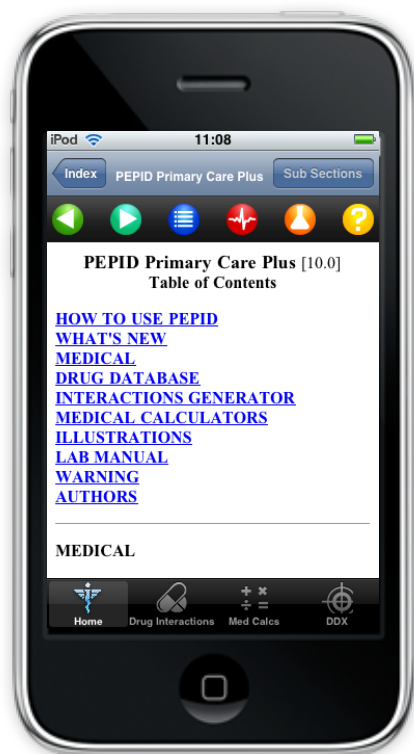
iPod 11:08

Index PEPID Primary Care Plus Sub Sections

?

PEPID Primary Care Plus [10.0]
Table of Contents

HOW TO USE PEPID
WHAT'S NEW
MEDICAL
DRUG DATABASE
INTERACTIONS GENERATOR
MEDICAL CALCULATORS
ILLUSTRATIONS
LAB MANUAL
WARNING
AUTHORS

MEDICAL

Home Drug Interactions Med Calcs DDX